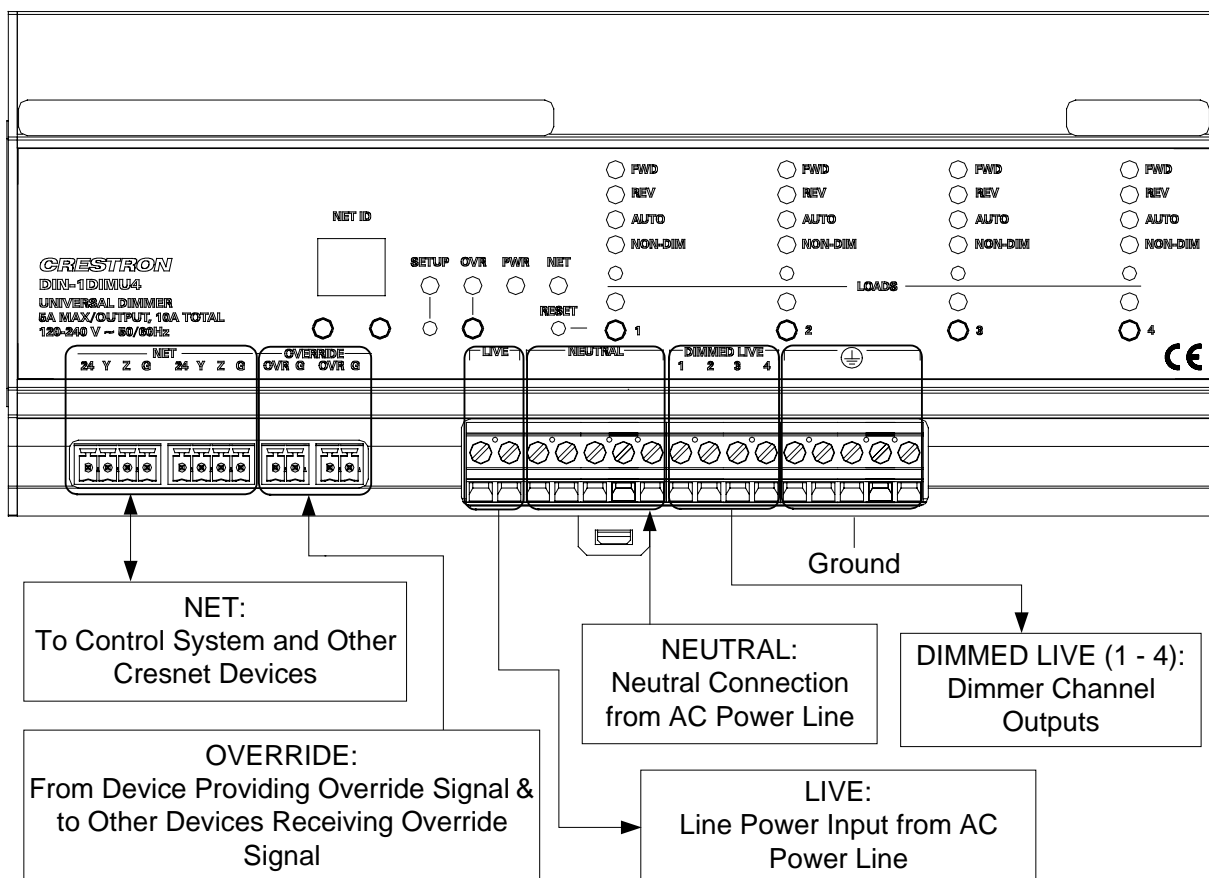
CRESTRON
DIN-1DIMU4
UNIVERSAL DIMMER
5A MAX/OUTPUT, 16A TOTAL
120-240 V ~ 50/60Hz

NET ID

SETUP OVR PWR NET

RESET

FWD
REV
AUTO
NON-DIM

FWD
REV
AUTO
NON-DIM

FWD
REV
AUTO
NON-DIM

FWD
REV
AUTO
NON-DIM

LOADS

1 2 3 4

CE

NET
24 Y Z G 24 Y Z G

OVERRIDE
OVR G OVR G

LIVE

NEUTRAL

DIMMED LIVE
1 2 3 4

Ground

NET:
To Control System and Other Cresnet Devices

NEUTRAL:
Neutral Connection from AC Power Line

DIMMED LIVE (1 - 4):
Dimmer Channel Outputs

OVERRIDE:
From Device Providing Override Signal & to Other Devices Receiving Override Signal

LIVE:
Line Power Input from AC Power Line